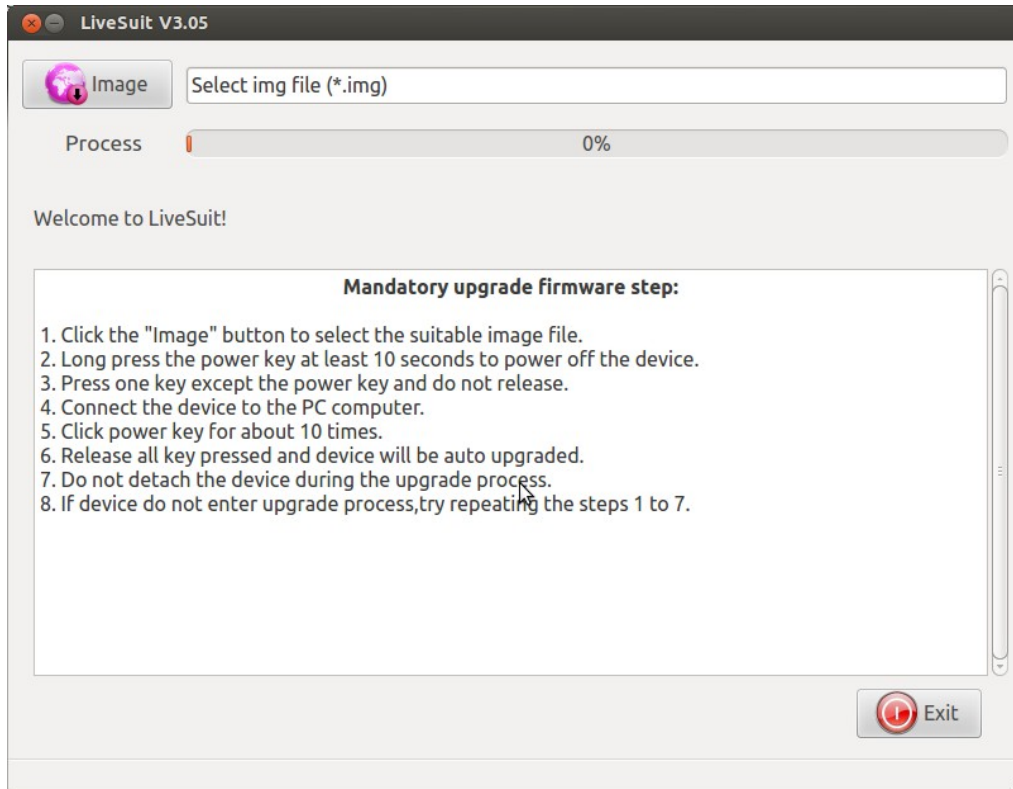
LiveSuit V3.05

Image

Select img file (*.img)

Process

0%

Welcome to LiveSuit!

Mandatory upgrade firmware step:

1. Click the "Image" button to select the suitable image file.
2. Long press the power key at least 10 seconds to power off the device.
3. Press one key except the power key and do not release.
4. Connect the device to the PC computer.
5. Click power key for about 10 times.
6. Release all key pressed and device will be auto upgraded.
7. Do not detach the device during the upgrade process.
8. If device do not enter upgrade process,try repeating the steps 1 to 7.

Exit